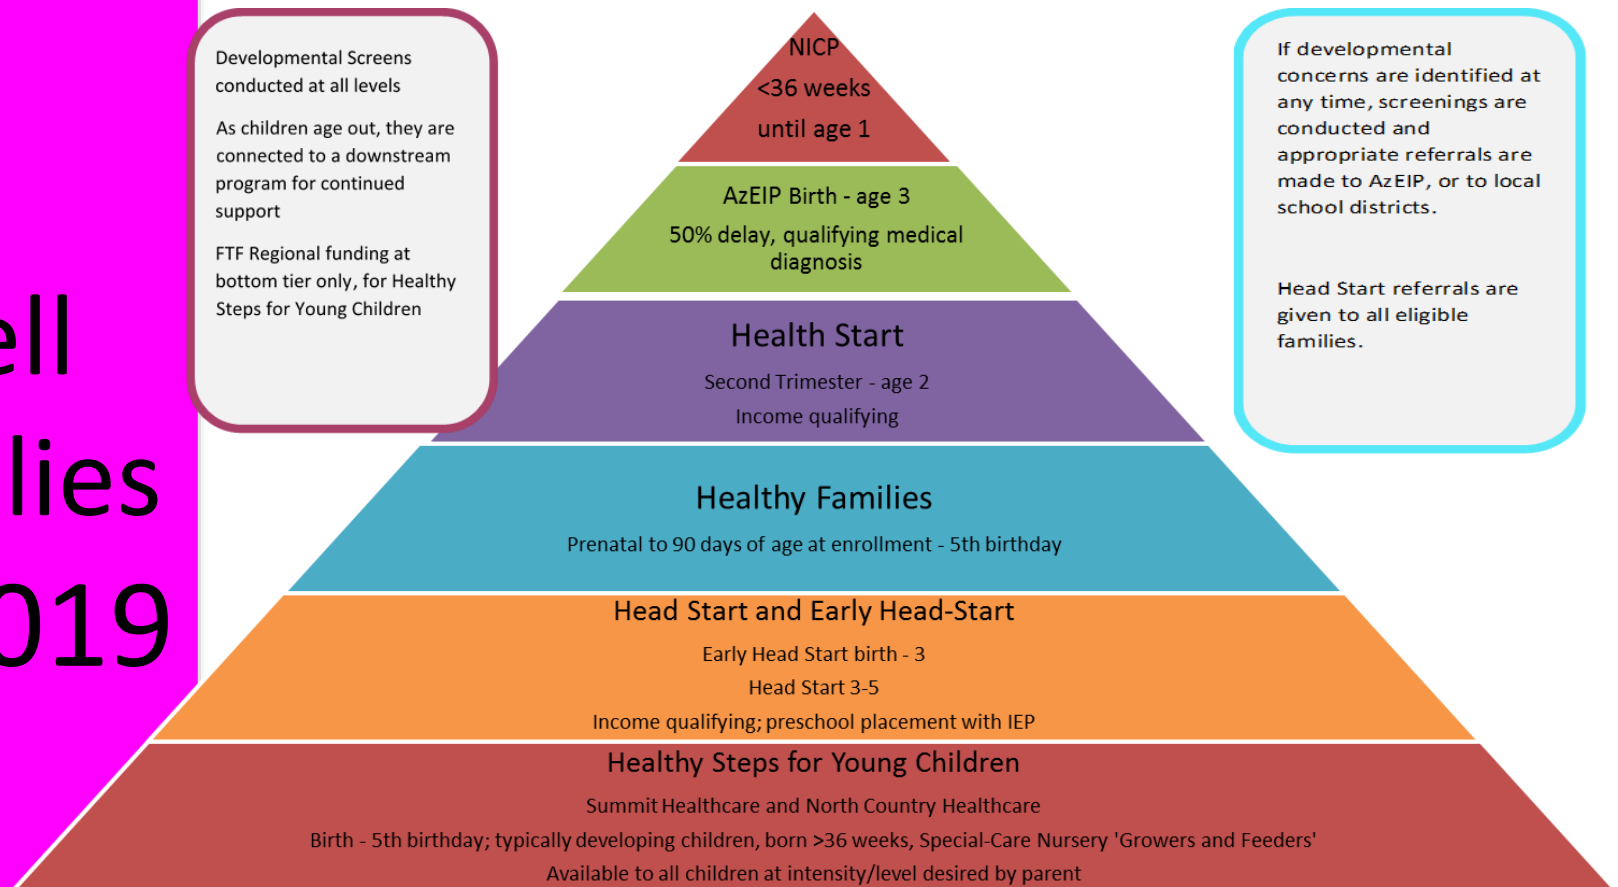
ell

lies

019

Developmental Screens conducted at all levels

As children age out, they are connected to a downstream program for continued support

FTF Regional funding at bottom tier only, for Healthy Steps for Young Children

NICP
<36 weeks
until age 1

AzEIP Birth - age 3
50% delay, qualifying medical diagnosis

Health Start
Second Trimester - age 2
Income qualifying

Healthy Families
Prenatal to 90 days of age at enrollment - 5th birthday

Head Start and Early Head-Start
Early Head Start birth - 3
Head Start 3-5
Income qualifying; preschool placement with IEP

Healthy Steps for Young Children
Summit Healthcare and North Country Healthcare
Birth - 5th birthday; typically developing children, born >36 weeks, Special-Care Nursery 'Growers and Feeders'
Available to all children at intensity/level desired by parent

If developmental concerns are identified at any time, screenings are conducted and appropriate referrals are made to AzEIP, or to local school districts.

Head Start referrals are given to all eligible families.